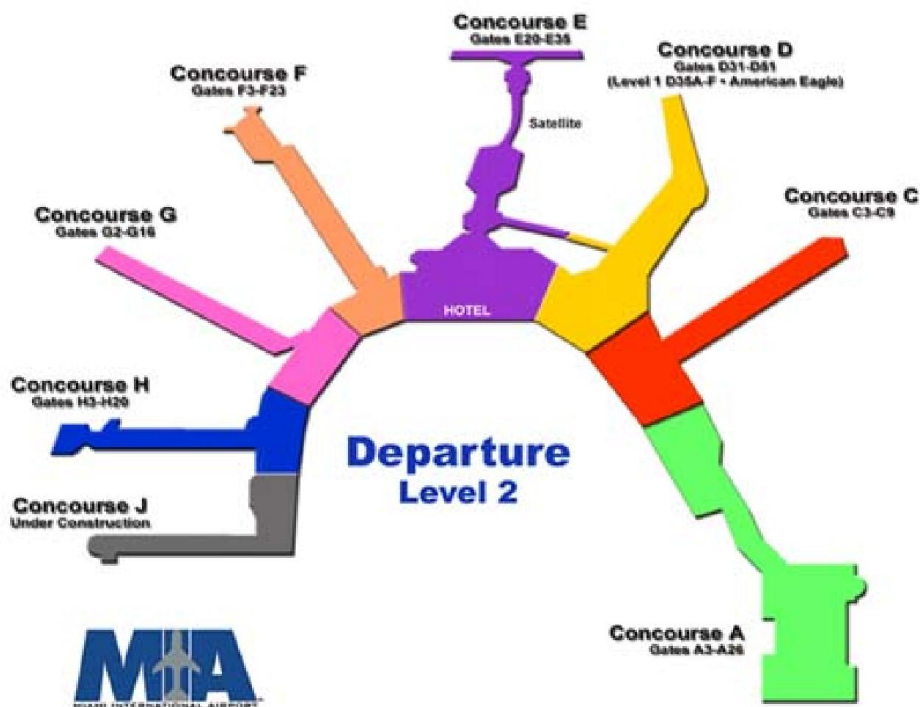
Concourse E
Gates E20-E35

Concourse D
Gates D31-D51
(Level 1 D35A-F • American Eagle)

Concourse F
Gates F3-F23

Satellite

Concourse C
Gates C3-C9

Concourse G
Gates G2-G16

HOTEL

Concourse H
Gates H3-H20

Departure
Level 2

Concourse J
Under Construction

Concourse A
Gates A3-A26

MIA
MIAMI INTERNATIONAL AIRPORT